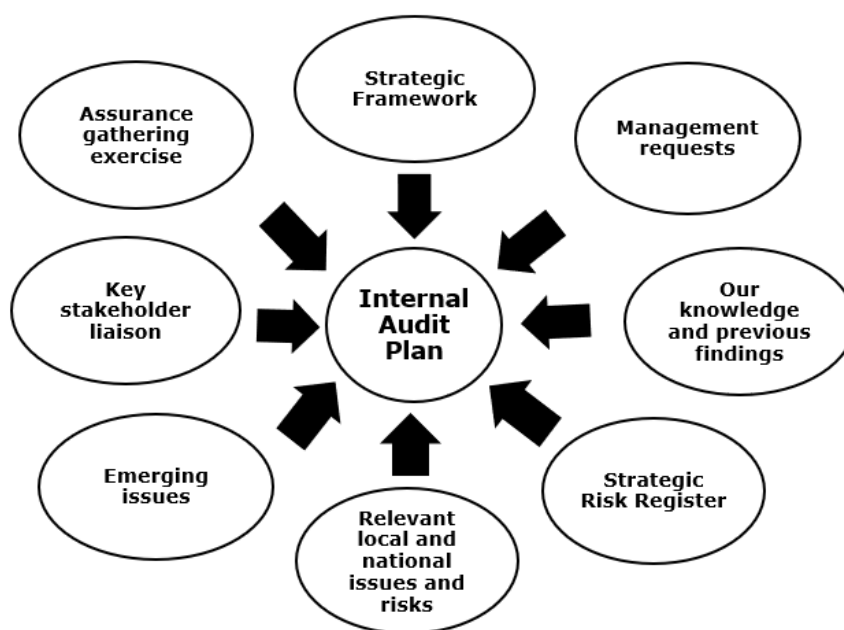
Strategic Framework

Assurance gathering exercise

Management requests

Key stakeholder liaison

Internal Audit Plan

Our knowledge and previous findings

Emerging issues

Strategic Risk Register

Relevant local and national issues and risks